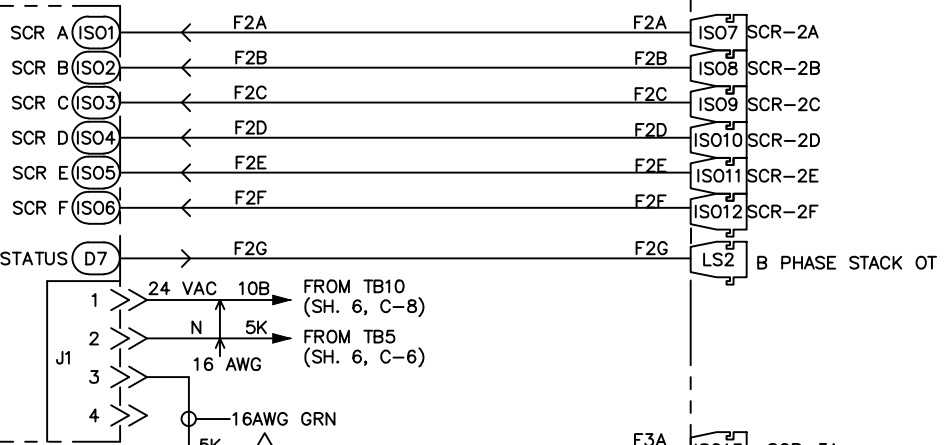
SCR A ISO1 F2A F2A ISO7 SCR–2A
SCR B ISO2 F2B F2B ISO8 SCR–2B
SCR C ISO3 F2C F2C ISO9 SCR–2C
SCR D ISO4 F2D F2D ISO10 SCR–2D
SCR E ISO5 F2E F2E ISO11 SCR–2E
SCR F ISO6 F2F F2F ISO12 SCR–2F
STATUS D7 F2G F2G LS2 B PHASE STACK OT

1 24 VAC 10B FROM TB10 (SH. 6, C–8)
2 N 5K FROM TB5 (SH. 6, C–6)
J1 16 AWG
3
4 16AWG GRN
5K
F3A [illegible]